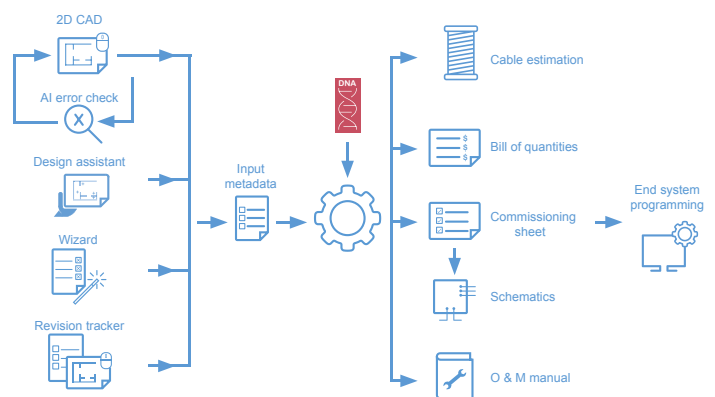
2D CAD

AI error check

Design assistant

Wizard

Revision tracker

Input metadata

DNA

Cable estimation

Bill of quantities

$
$
$

Commissioning sheet

Schematics

O & M manual

End system programming